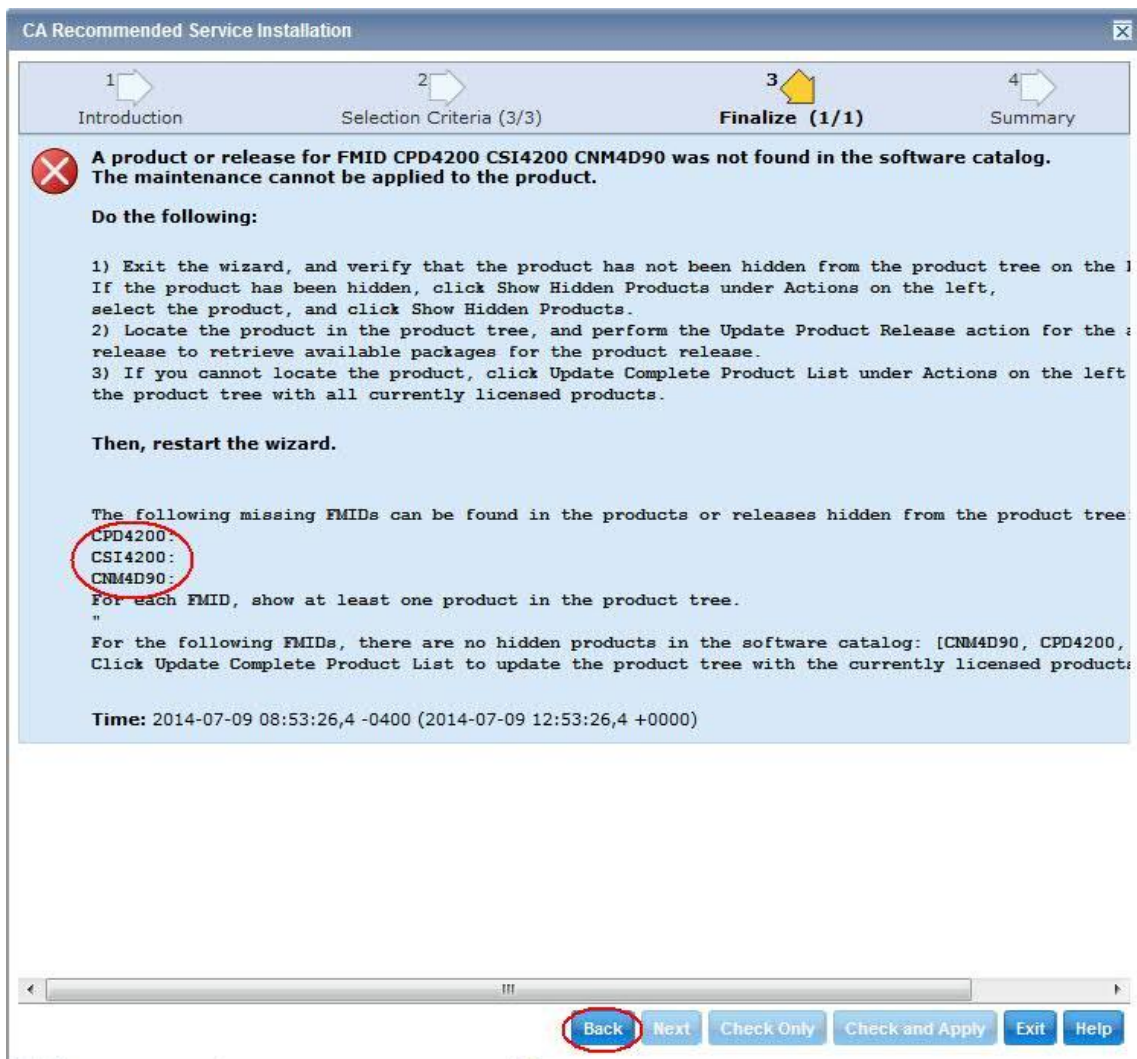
CA Recommended Service Installation

1 Introduction
2 Selection Criteria (3/3)
3 Finalize (1/1)
4 Summary

A product or release for FMID CPD4200 CSI4200 CNM4D90 was not found in the software catalog. The maintenance cannot be applied to the product.

Do the following:

1) Exit the wizard, and verify that the product has not been hidden from the product tree on the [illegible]
If the product has been hidden, click Show Hidden Products under Actions on the left,
select the product, and click Show Hidden Products.
2) Locate the product in the product tree, and perform the Update Product Release action for the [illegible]
release to retrieve available packages for the product release.
3) If you cannot locate the product, click Update Complete Product List under Actions on the left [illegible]
the product tree with all currently licensed products.

Then, restart the wizard.

The following missing FMIDs can be found in the products or releases hidden from the product tree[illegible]
CPD4200:
CSI4200:
CNM4D90:
For each FMID, show at least one product in the product tree.
"
For the following FMIDs, there are no hidden products in the software catalog: [CNM4D90, CPD4200, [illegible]
Click Update Complete Product List to update the product tree with the currently licensed product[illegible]

Time: 2014-07-09 08:53:26,4 -0400 (2014-07-09 12:53:26,4 +0000)

III

Back Next Check Only Check and Apply Exit Help